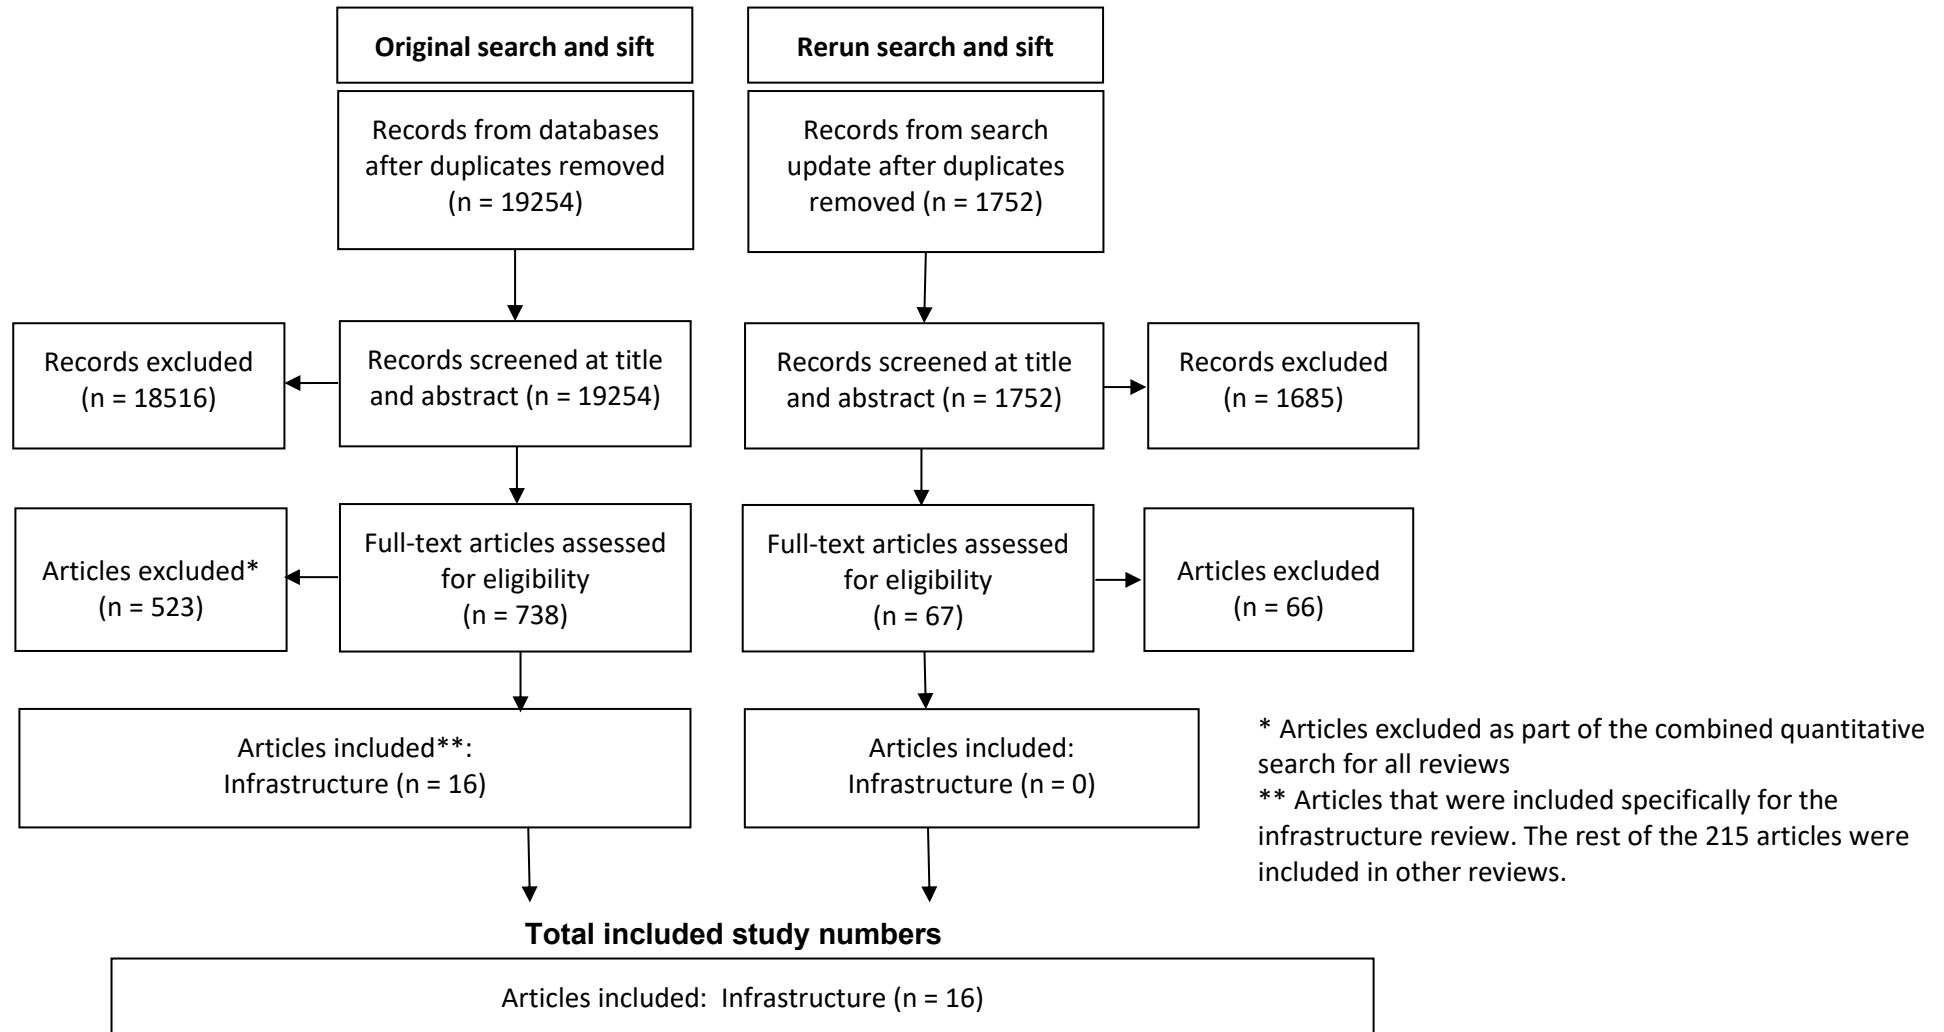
Original search and sift

Records from databases after duplicates removed (n = 19254)

Records excluded (n = 18516)

Records screened at title and abstract (n = 19254)

Articles excluded* (n = 523)

Full-text articles assessed for eligibility (n = 738)

Articles included**: Infrastructure (n = 16)

Rerun search and sift

Records from search update after duplicates removed (n = 1752)

Records screened at title and abstract (n = 1752)

Records excluded (n = 1685)

Full-text articles assessed for eligibility (n = 67)

Articles excluded (n = 66)

Articles included: Infrastructure (n = 0)

* Articles excluded as part of the combined quantitative search for all reviews
** Articles that were included specifically for the infrastructure review. The rest of the 215 articles were included in other reviews.

Total included study numbers

Articles included: Infrastructure (n = 16)